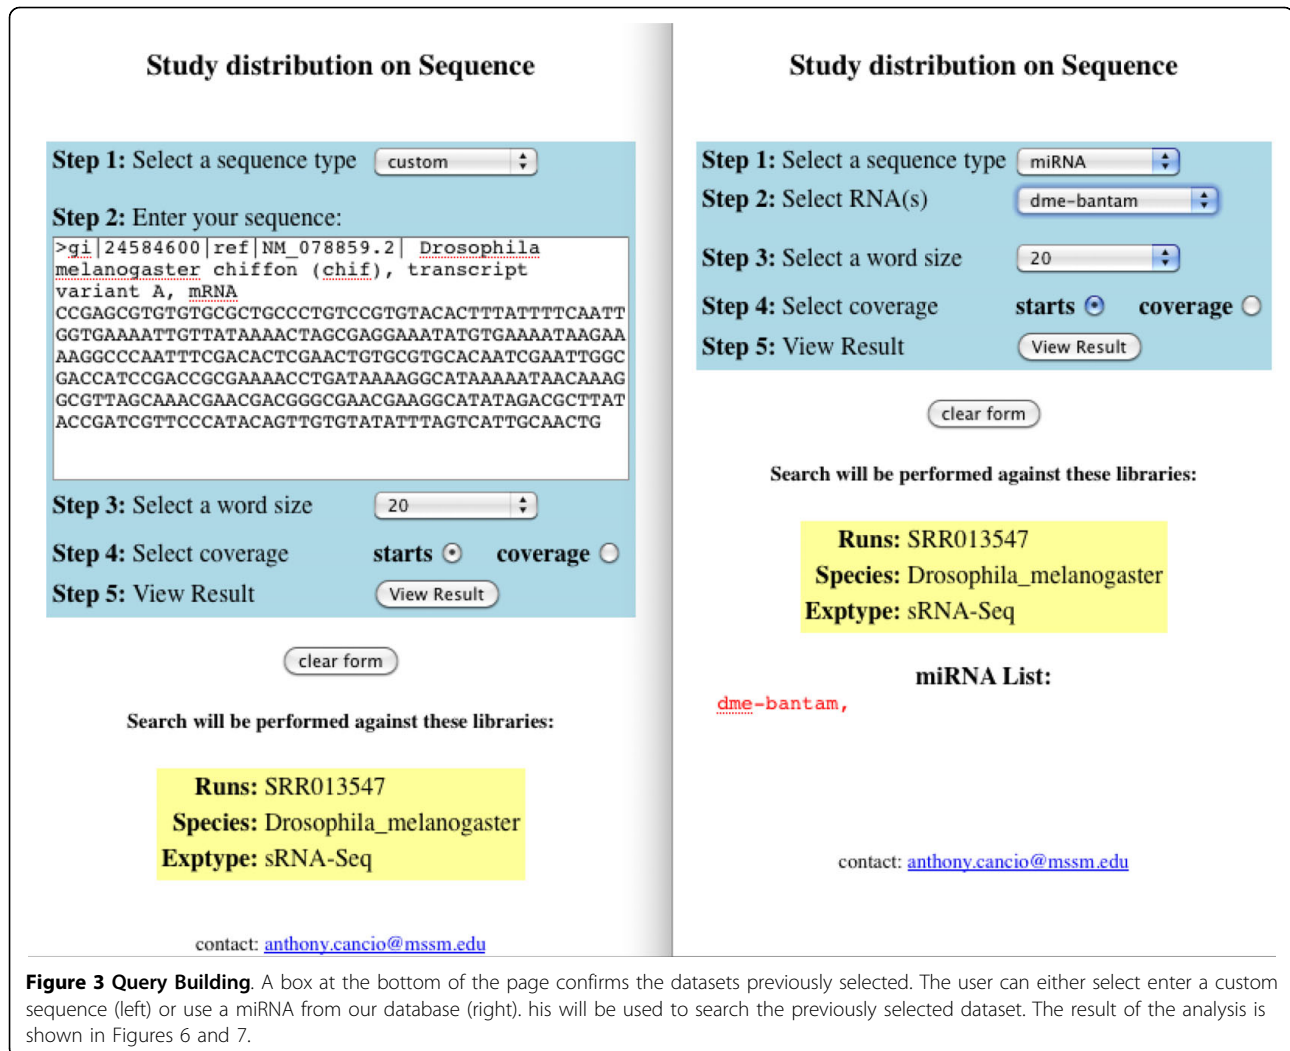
Study distribution on Sequence

Step 1: Select a sequence type custom

Step 2: Enter your sequence:

>gi|24584600|ref|NM_078859.2| Drosophila melanogaster chiffon (chif), transcript variant A, mRNA
CCGAGCGTGTGTGCGCTGCCCTGTCCGTGTACACTTTATTTTCAATT
GGTGAAAATTGTTATAAAACTAGCGAGGAAATATGTGAAAATAAGAA
AAGGCCCAATTTCGACACTCGAACTGTGCGTGCACAATCGAATTGGC
GACCATCCGACCGCGAAAACCTGATAAAAGGCATAAAAATAACAAAG
GCGTTAGCAAACGAACGACGGGCGAACGAAGGCATATAGACGCTTAT
ACCGATCGTTCCCATACAGTTGTGTATATTTAGTCATTGCAACTG

Step 3: Select a word size 20

Step 4: Select coverage starts coverage

Step 5: View Result View Result

clear form

Search will be performed against these libraries:

Runs: SRR013547
Species: Drosophila_melanogaster
Exptype: sRNA-Seq

contact: anthony.cancio@mssm.edu

Study distribution on Sequence

Step 1: Select a sequence type miRNA
Step 2: Select RNA(s) dme-bantam

Step 3: Select a word size 20

Step 4: Select coverage starts coverage

Step 5: View Result View Result

clear form

Search will be performed against these libraries:

Runs: SRR013547
Species: Drosophila_melanogaster
Exptype: sRNA-Seq

miRNA List:

dme-bantam,

contact: anthony.cancio@mssm.edu

Figure 3 Query Building. A box at the bottom of the page confirms the datasets previously selected. The user can either select enter a custom sequence (left) or use a miRNA from our database (right). his will be used to search the previously selected dataset. The result of the analysis is shown in Figures 6 and 7.